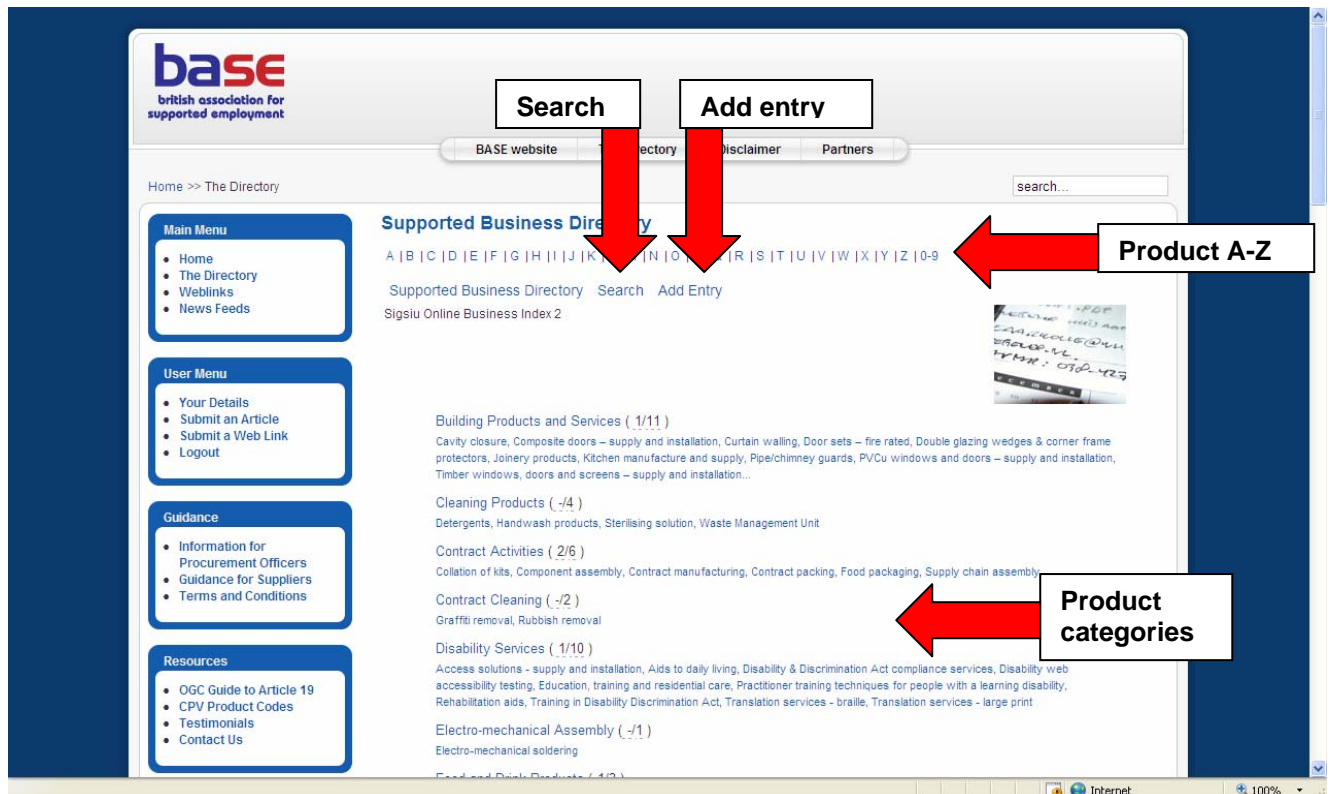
base
british association for supported employment

Search

Add entry

BASE website | The Directory | Disclaimer | Partners

Home >> The Directory

search...

Main Menu
• Home
• The Directory
• Weblinks
• News Feeds

User Menu
• Your Details
• Submit an Article
• Submit a Web Link
• Logout

Guidance
• Information for Procurement Officers
• Guidance for Suppliers
• Terms and Conditions

Resources
• OGC Guide to Article 19
• CPV Product Codes
• Testimonials
• Contact Us

Supported Business Directory

A | B | C | D | E | F | G | H | I | J | K | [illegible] | N | O | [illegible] | R | S | T | U | V | W | X | Y | Z | 0-9

Product A-Z

Supported Business Directory   Search   Add Entry

Sigsiu Online Business Index 2

Building Products and Services ( 1/11 )
Cavity closure, Composite doors – supply and installation, Curtain walling, Door sets – fire rated, Double glazing wedges & corner frame protectors, Joinery products, Kitchen manufacture and supply, Pipe/chimney guards, PVCu windows and doors – supply and installation, Timber windows, doors and screens – supply and installation...

Cleaning Products ( -/4 )
Detergents, Handwash products, Sterilising solution, Waste Management Unit

Contract Activities ( 2/6 )
Collation of kits, Component assembly, Contract manufacturing, Contract packing, Food packaging, Supply chain assembly

Contract Cleaning ( -/2 )
Graffiti removal, Rubbish removal

Product categories

Disability Services ( 1/10 )
Access solutions - supply and installation, Aids to daily living, Disability & Discrimination Act compliance services, Disability web accessibility testing, Education, training and residential care, Practitioner training techniques for people with a learning disability, Rehabilitation aids, Training in Disability Discrimination Act, Translation services - braille, Translation services - large print

Electro-mechanical Assembly ( -/1 )
Electro-mechanical soldering

Internet   100%